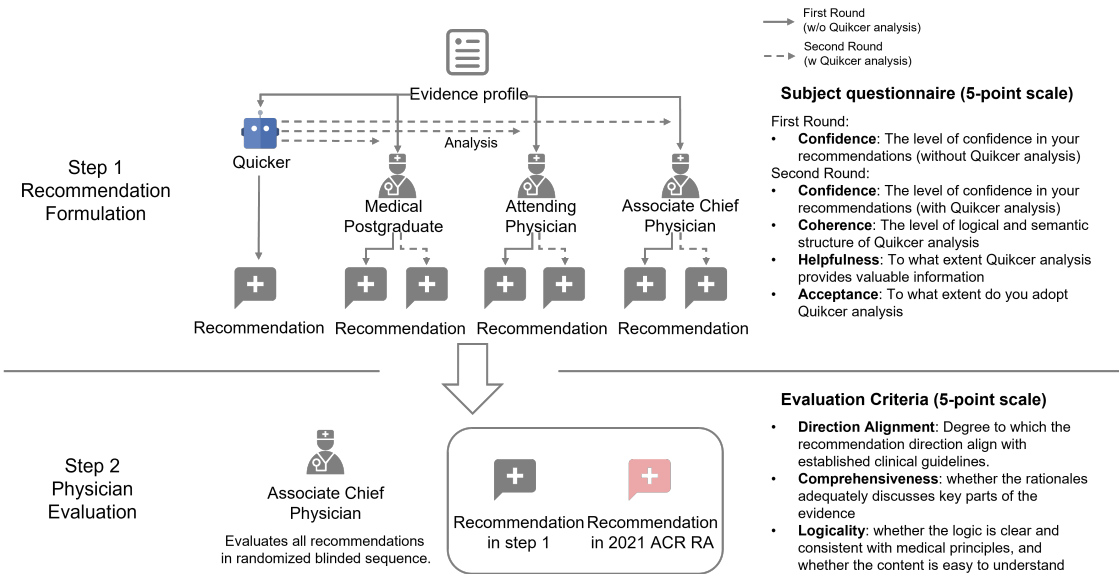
First Round (w/o Quikcer analysis)

Second Round (w Quikcer analysis)

Evidence profile

Analysis

Step 1 Recommendation Formulation

Quicker

Medical Postgraduate

Attending Physician

Associate Chief Physician

Recommendation

Recommendation

Recommendation

Recommendation

**Subject questionnaire (5-point scale)**

First Round:
• **Confidence**: The level of confidence in your recommendations (without Quikcer analysis)
Second Round:
• **Confidence**: The level of confidence in your recommendations (with Quikcer analysis)
• **Coherence**: The level of logical and semantic structure of Quikcer analysis
• **Helpfulness**: To what extent Quikcer analysis provides valuable information
• **Acceptance**: To what extent do you adopt Quikcer analysis

Step 2 Physician Evaluation

Associate Chief Physician

Evaluates all recommendations in randomized blinded sequence.

Recommendation in step 1

Recommendation in 2021 ACR RA

**Evaluation Criteria (5-point scale)**

• **Direction Alignment**: Degree to which the recommendation direction align with established clinical guidelines.
• **Comprehensiveness**: whether the rationales adequately discusses key parts of the evidence
• **Logicality**: whether the logic is clear and consistent with medical principles, and whether the content is easy to understand